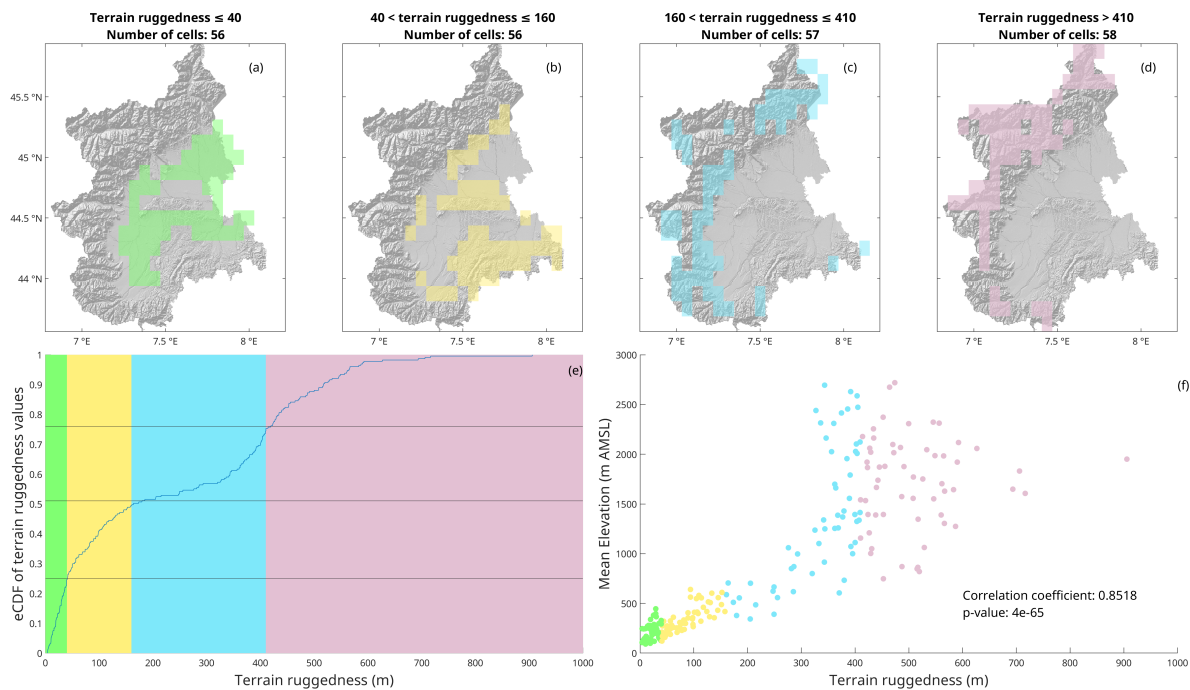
Terrain ruggedness ≤ 40
Number of cells: 56

40 < terrain ruggedness ≤ 160
Number of cells: 56

160 < terrain ruggedness ≤ 410
Number of cells: 57

Terrain ruggedness > 410
Number of cells: 58

(a)
(b)
(c)
(d)

45.5 °N
45 °N
44.5 °N
44 °N

7 °E
7.5 °E
8 °E
7 °E
7.5 °E
8 °E
7 °E
7.5 °E
8 °E
7 °E
7.5 °E
8 °E

(e)
eCDF of terrain ruggedness values
1
0.9
0.8
0.7
0.6
0.5
0.4
0.3
0.2
0.1
0
0
100
200
300
400
500
600
700
800
900
1000
Terrain ruggedness (m)

(f)
Mean Elevation (m AMSL)
3000
2500
2000
1500
1000
500
0
0
100
200
300
400
500
600
700
800
900
1000
Terrain ruggedness (m)
Correlation coefficient: 0.8518
p-value: 4e-65